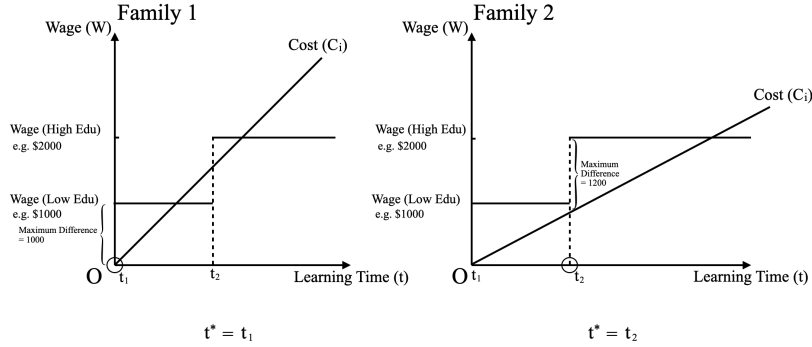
Family 1

Wage (W)

Cost ($C_i$)

Wage (High Edu)
e.g. \$2000

Wage (Low Edu)
e.g. \$1000

Maximum Difference = 1000

O $t_1$ $t_2$ Learning Time (t)

$t^* = t_1$

Family 2

Wage (W)

Cost ($C_i$)

Wage (High Edu)
e.g. \$2000

Maximum Difference = 1200

Wage (Low Edu)
e.g. \$1000

O $t_1$ $t_2$ Learning Time (t)

$t^* = t_2$